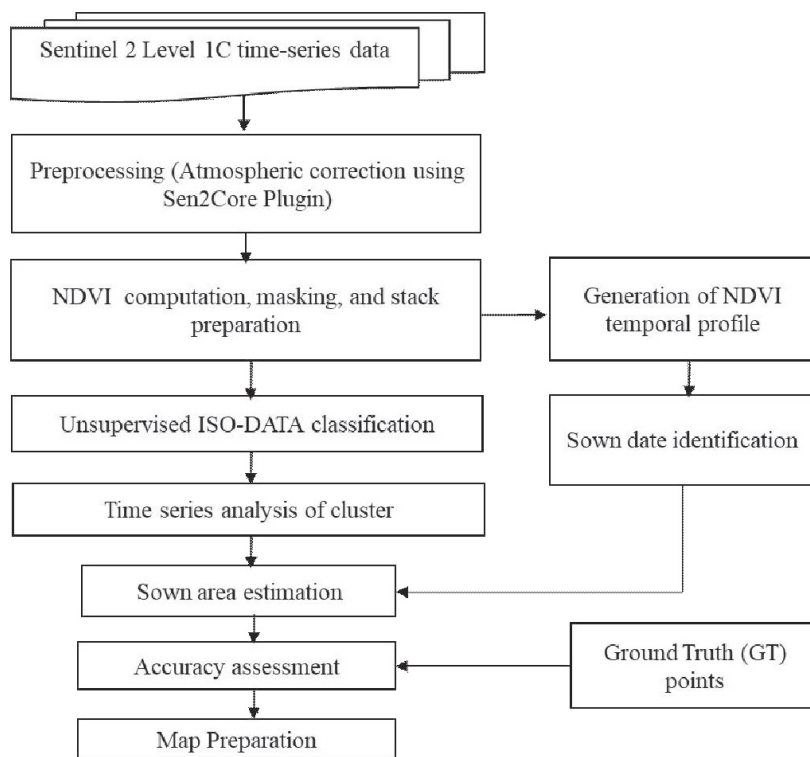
Sentinel 2 Level 1C time-series data

Preprocessing (Atmospheric correction using Sen2Core Plugin)

NDVI computation, masking, and stack preparation

Generation of NDVI temporal profile

Unsupervised ISO-DATA classification

Sown date identification

Time series analysis of cluster

Sown area estimation

Accuracy assessment

Ground Truth (GT) points

Map Preparation